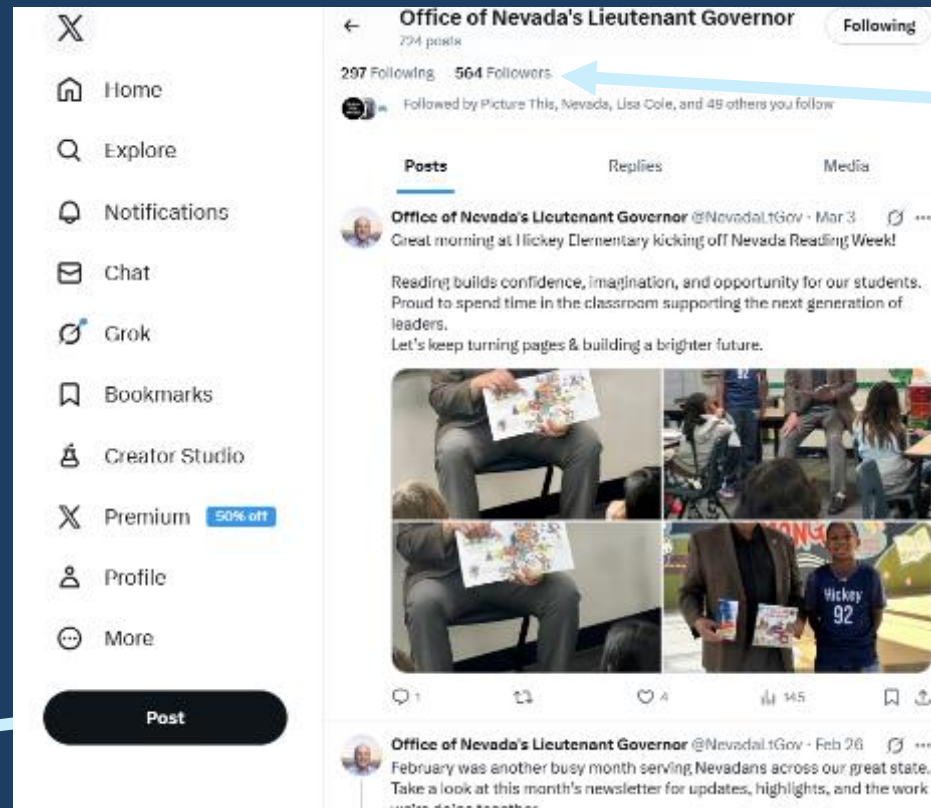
X

Home

Explore

Notifications

Chat

Grok

Bookmarks

Creator Studio

Premium 50% off

Profile

More

Post

Office of Nevada's Lieutenant Governor
724 posts

Following

297 Following 564 Followers

Followed by Picture This, Nevada, Lisa Cole, and 49 others you follow

Posts Replies Media

Office of Nevada's Lieutenant Governor @NevadaLtGov · Mar 3
Great morning at Hickey Elementary kicking off Nevada Reading Week!

Reading builds confidence, imagination, and opportunity for our students. Proud to spend time in the classroom supporting the next generation of leaders.
Let's keep turning pages & building a brighter future.

Hickey
92

1 4 145

Office of Nevada's Lieutenant Governor @NevadaLtGov · Feb 26
February was another busy month serving Nevadans across our great state. Take a look at this month's newsletter for updates, highlights, and the work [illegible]